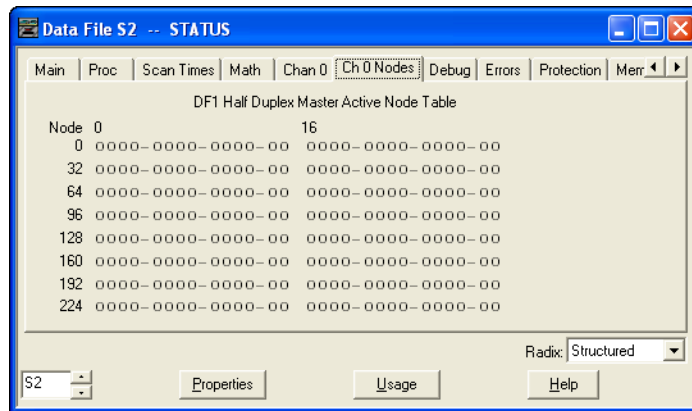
Data File S2 -- STATUS

Main | Proc | Scan Times | Math | Chan 0 | Ch 0 Nodes | Debug | Errors | Protection | Mem

DF1 Half Duplex Master Active Node Table

| Node | 0 | 16 |
|---|---|---|
| 0 | 0000-0000-0000-00 | 0000-0000-0000-00 |
| 32 | 0000-0000-0000-00 | 0000-0000-0000-00 |
| 64 | 0000-0000-0000-00 | 0000-0000-0000-00 |
| 96 | 0000-0000-0000-00 | 0000-0000-0000-00 |
| 128 | 0000-0000-0000-00 | 0000-0000-0000-00 |
| 160 | 0000-0000-0000-00 | 0000-0000-0000-00 |
| 192 | 0000-0000-0000-00 | 0000-0000-0000-00 |
| 224 | 0000-0000-0000-00 | 0000-0000-0000-00 |

Radix: Structured

S2

Properties

Usage

Help